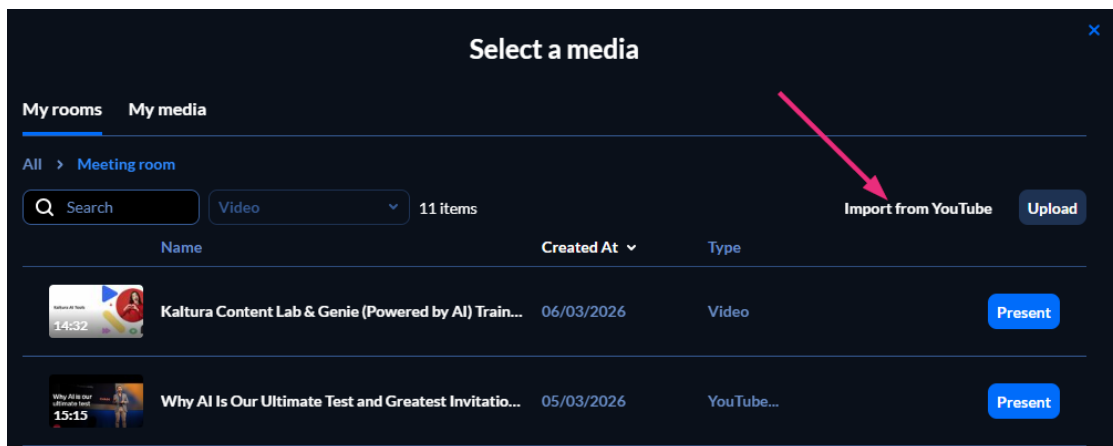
Select a media

×

My rooms My media

All > Meeting room

Search

Video

11 items

Import from YouTube

Upload

| | Name | Created At | Type | |
|---|---|---|---|---|
| Kaltura AI Tools 14:32 | Kaltura Content Lab & Genie (Powered by AI) Train... | 06/03/2026 | Video | Present |
| Why AI is our ultimate test 15:15 | Why AI Is Our Ultimate Test and Greatest Invitatio... | 05/03/2026 | YouTube... | Present |